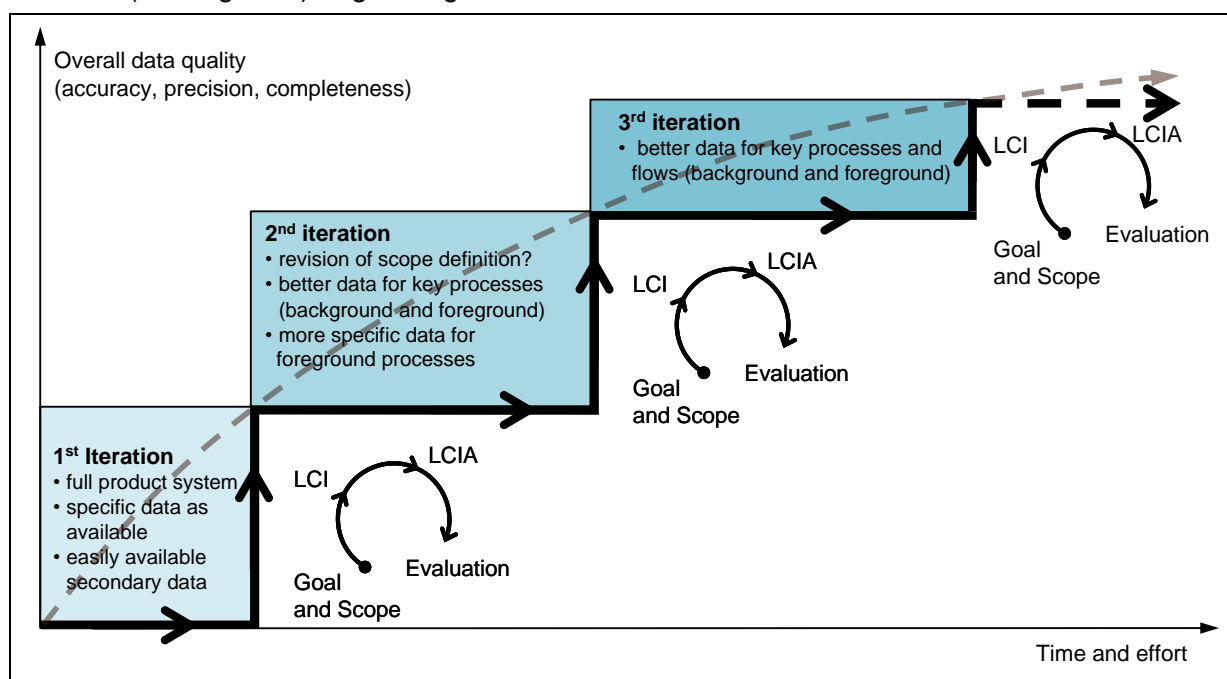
Overall data quality
(accuracy, precision, completeness)

3rd iteration
• better data for key processes and flows (background and foreground)

LCI
LCIA
Goal and Scope
Evaluation

2nd iteration
• revision of scope definition?
• better data for key processes (background and foreground)
• more specific data for foreground processes

LCI
LCIA
Goal and Scope
Evaluation

1st Iteration
• full product system
• specific data as available
• easily available secondary data

LCI
LCIA
Goal and Scope
Evaluation

Time and effort